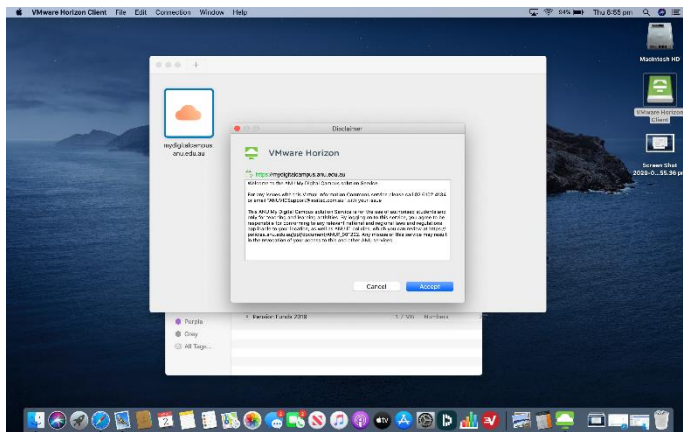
VMware Horizon Client File Edit Connection Window Help

94% Thu 6:55 pm

Macintosh HD

VMware Horizon Client

Screen Shot 2020-0...55.36 pm

mydigitalcampus.anu.edu.au

Disclaimer

VMware Horizon

https://mydigitalcampus.anu.edu.au

Welcome to the ANU My Digital Campus solution Service.

For any issues with this service, Information Commons service please call 02 6125 4321 or email "ANU.VDISupport@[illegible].com.au" with your issue

This ANU My Digital Campus solution Service is for the use of authorised students and only for their study and learning activities. By logging on to this service, you agree to be responsible for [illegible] to any relevant national and regional laws and regulations applicable to your location, as well as ANU IT policies, which you can review at https://policies.anu.edu.au/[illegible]. Any misuse of this service may result in the revocation of your access to this and other ANU services.

Cancel Accept

Purple

Grey

All Tags...

Pension Funds 2018

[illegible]